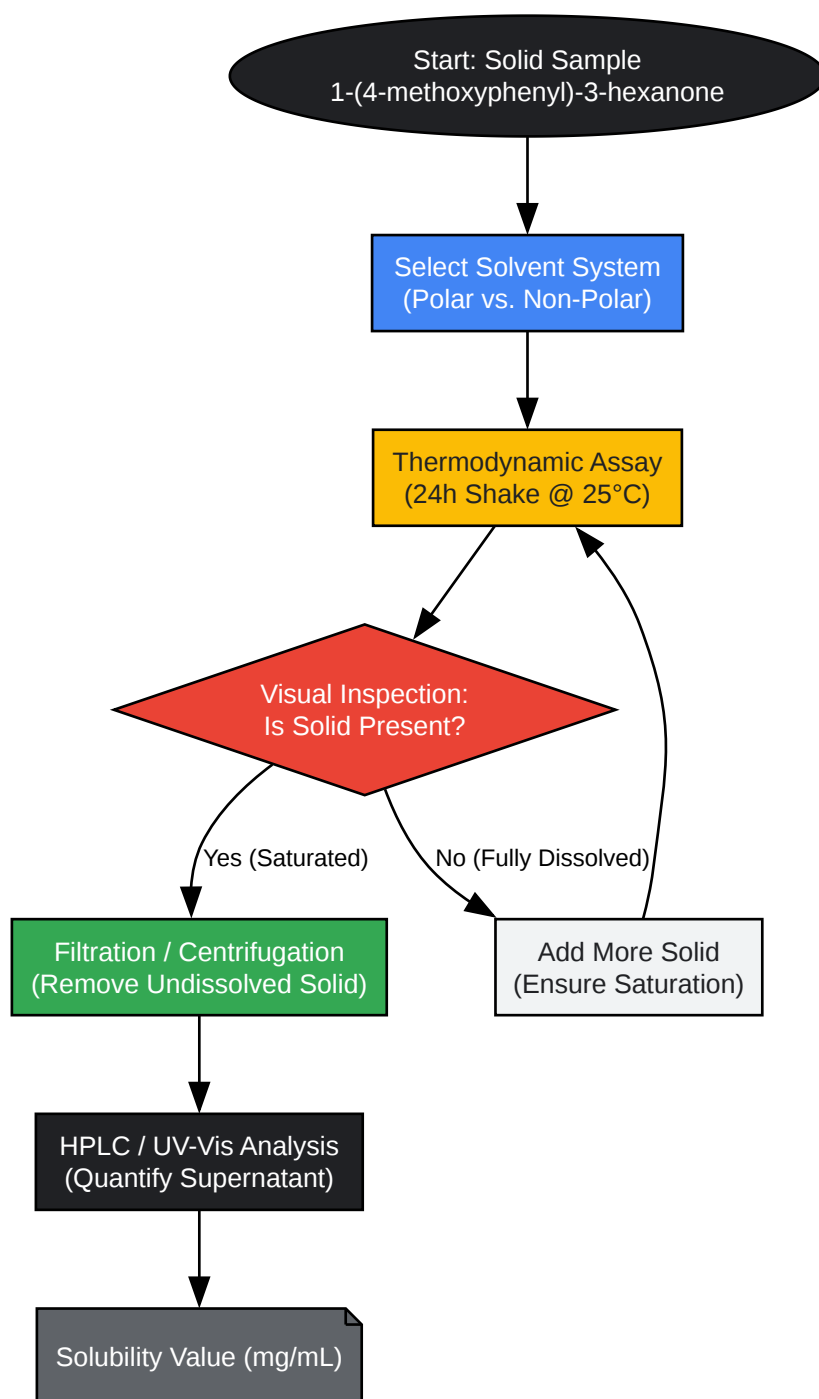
Start: Solid Sample
1-(4-methoxyphenyl)-3-hexanone

Select Solvent System
(Polar vs. Non-Polar)

Thermodynamic Assay
(24h Shake @ 25°C)

Visual Inspection:
Is Solid Present?

Yes (Saturated)

No (Fully Dissolved)

Filtration / Centrifugation
(Remove Undissolved Solid)

Add More Solid
(Ensure Saturation)

HPLC / UV-Vis Analysis
(Quantify Supernatant)

Solubility Value (mg/mL)